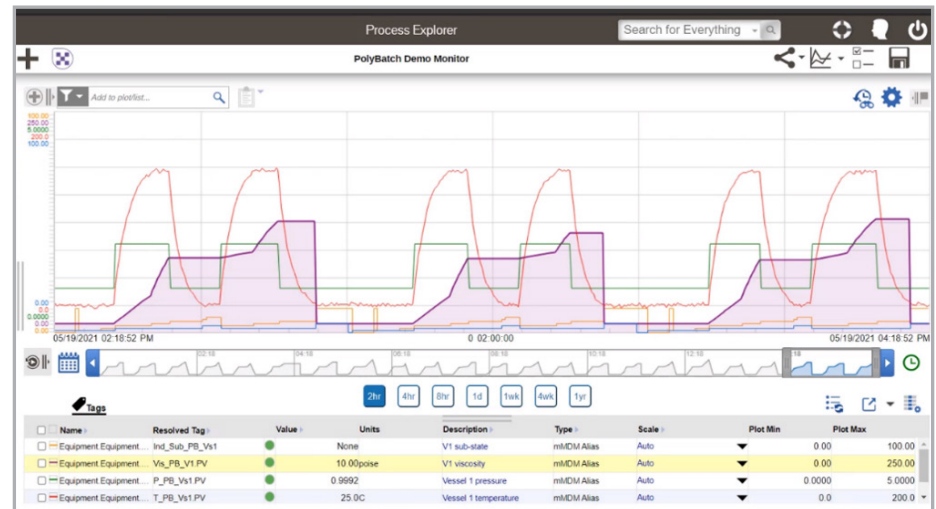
Process Explorer

Search for Everything

PolyBatch Demo Monitor

Add to plot/list...

100.00
250.00
5.0000
200.0
100.00

0.00
0.00
0.0000
0.00
0.00

05/19/2021 02:18:52 PM

0 02:00:00

05/19/2021 04:18:52 PM

02:18
04:18
06:18
08:18
10:18
12:18
16

2hr 4hr 8hr 1d 1wk 4wk 1yr

Tags

| Name | Resolved Tag | Value | Units | Description | Type | Scale | Plot Min | Plot Max |
|---|---|---|---|---|---|---|---|---|
| Equipment.Equipment.... | Ind_Sub_PB_Vs1 | | None | V1 sub-state | mMDM Alias | Auto | 0.00 | 100.00 |
| Equipment.Equipment.... | Vis_PB_V1.PV | | 10.00poise | V1 viscosity | mMDM Alias | Auto | 0.00 | 250.00 |
| Equipment.Equipment.... | P_PB_Vs1.PV | | 0.9992 | Vessel 1 pressure | mMDM Alias | Auto | 0.0000 | 5.0000 |
| Equipment.Equipment.... | T_PB_Vs1.PV | | 25.0C | Vessel 1 temperature | mMDM Alias | Auto | 0.0 | 200.0 |